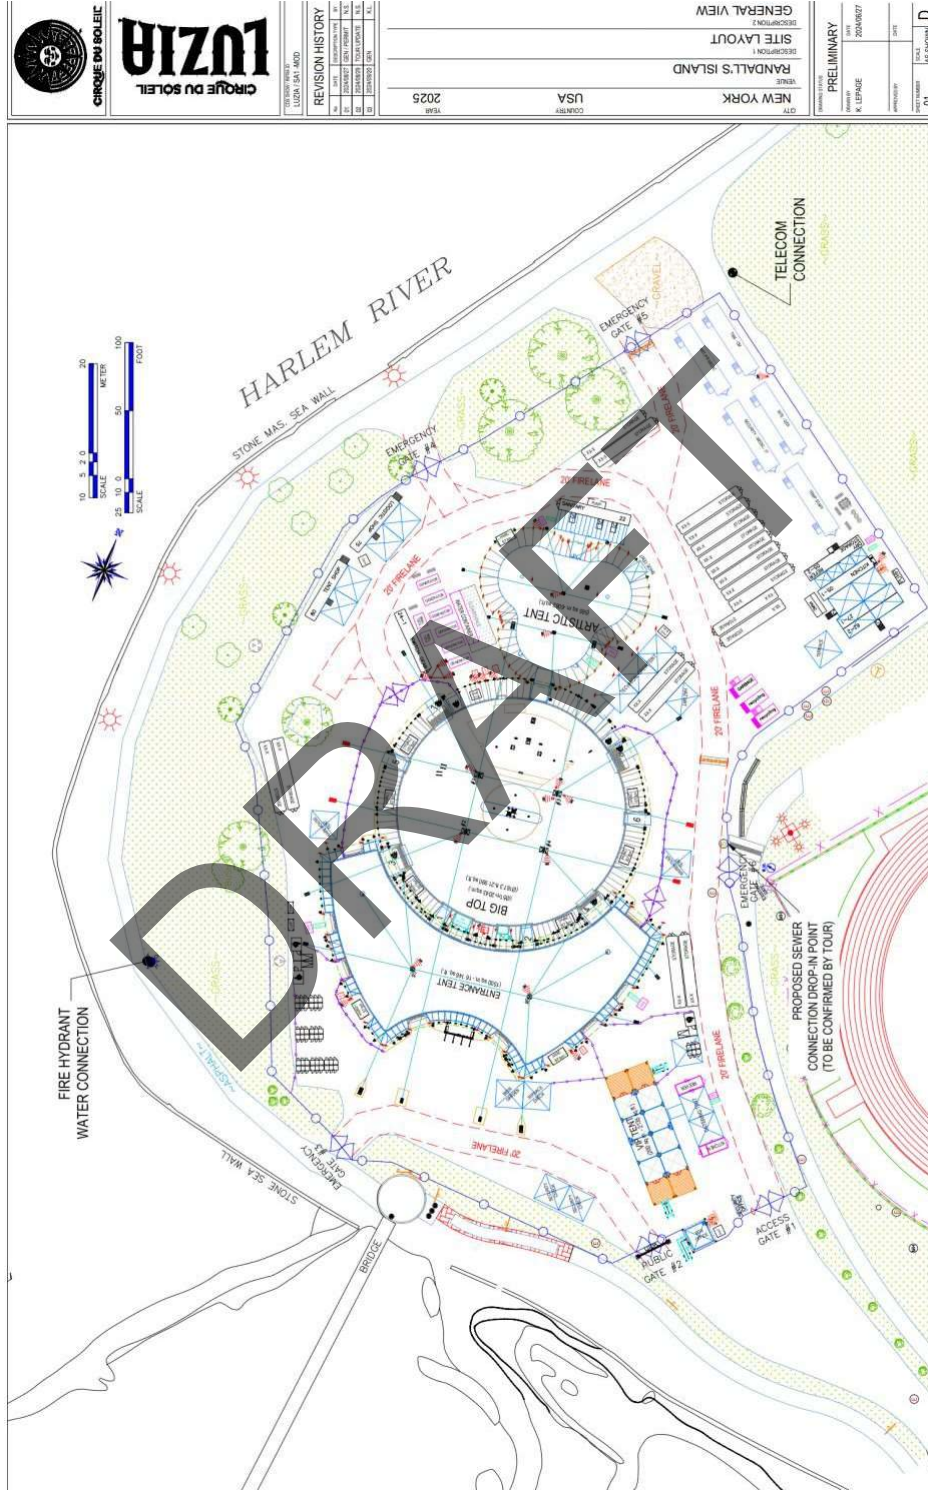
CIRQUE DU SOLEIL

LUZIA
CIRQUE DU SOLEIL

LUZIA / SA1-MOD

REVISION HISTORY

| | DATE | DESCRIPTION | BY |
|---|---|---|---|
| 01 | 2024/06/27 | GEN / PERMIT | N.S. |
| 02 | 2024/08/05 | TOUR UPDATE | N.S. |
| 03 | 2024/09/03 | GEN | K.L. |

NEW YORK
CITY
USA
COUNTRY
2025
YEAR

RANDALL'S ISLAND
VENUE
SITE LAYOUT
DESCRIPTION 1
GENERAL VIEW
DESCRIPTION 2

PRELIMINARY
DATE 2024/06/27
K. LEPAGE

HARLEM RIVER

STONE MAS. SEA WALL

SCALE 10 5 2 0 20 METER
SCALE 25 10 0 50 100 FOOT

N

EMERGENCY GATE #4

EMERGENCY GATE #5

GRAVEL

TELECOM CONNECTION

20' FIRELANE

20' FIRELANE

20' FIRELANE

20' FIRELANE

20' FIRELANE

20' FIRELANE

ARTISTIC TENT

BIG TOP

ENTRANCE TENT

VIP TENT

EMERGENCY GATE #6

PROPOSED SEWER CONNECTION DROP-IN POINT (TO BE CONFIRMED BY TOUR)

GRASS

GRASS

GRASS

ASPHALT

FIRE HYDRANT WATER CONNECTION

STONE SEA WALL

EMERGENCY GATE #3

BRIDGE

PUBLIC GATE #2

ACCESS GATE #1

DRAFT